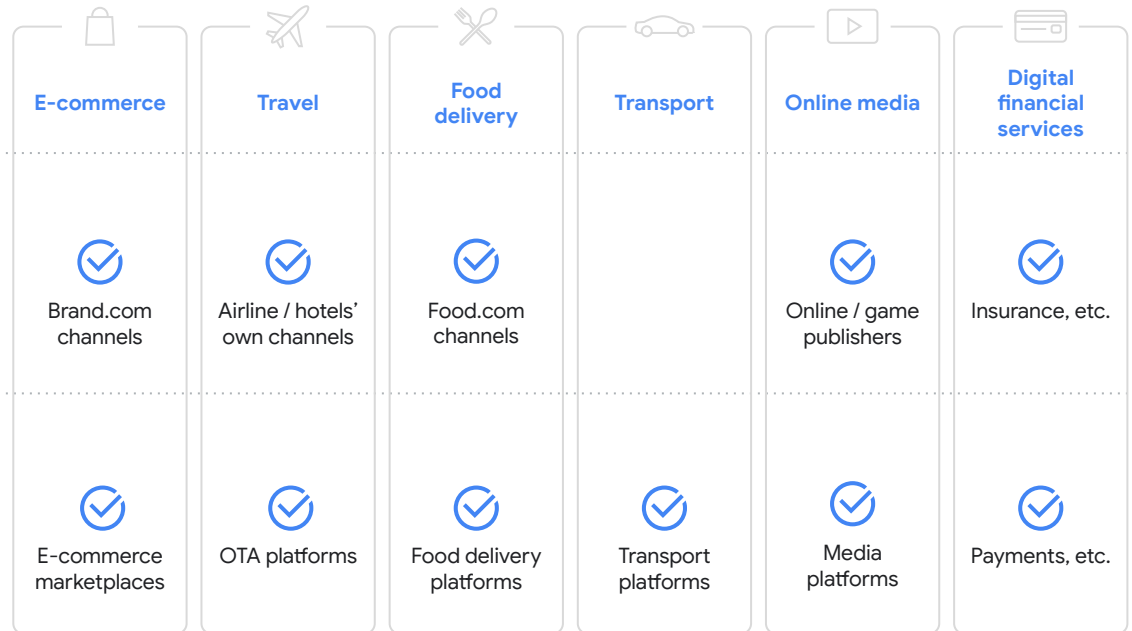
| E-commerce | Travel | Food delivery | Transport | Online media | Digital financial services |
|---|---|---|---|---|---|
| Brand.com channels | Airline / hotels' own channels | Food.com channels | | Online / game publishers | Insurance, etc. |
| E-commerce marketplaces | OTA platforms | Food delivery platforms | Transport platforms | Media platforms | Payments, etc. |